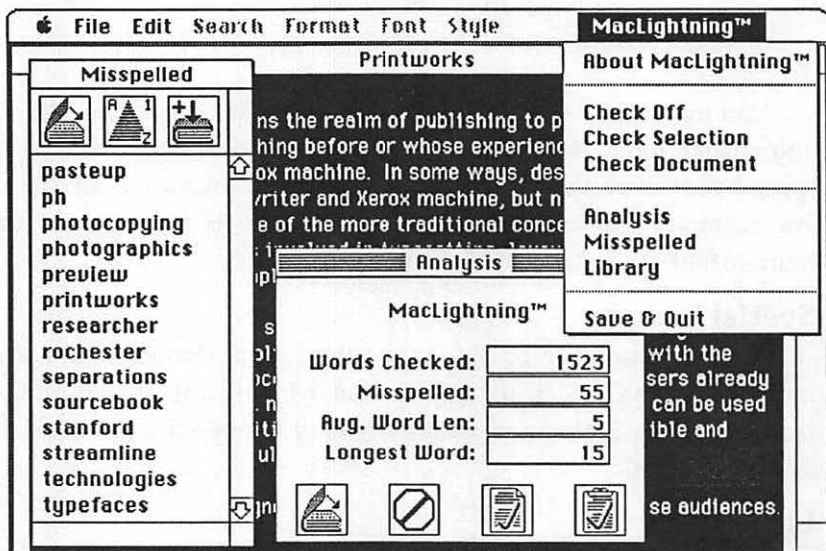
File Edit Search Format Font Style MacLightning™

Misspelled

Printworks

About MacLightning™

Check Off
Check Selection
Check Document

Analysis
Misspelled
Library

Save & Quit

pasteup
ph
photocopying
photographics
preview
printworks
researcher
rochester
separations
sourcebook
stanford
streamline
technologies
typefaces

ns the realm of publishing to p
hing before or whose experienc
ox machine. In some ways, des
riter and Xerox machine, but n
e of the more traditional conce

Analysis

MacLightning™

Words Checked: 1523
Misspelled: 55
Avg. Word Len: 5
Longest Word: 15

with the
sers already
can be used
ible and

se audiences.